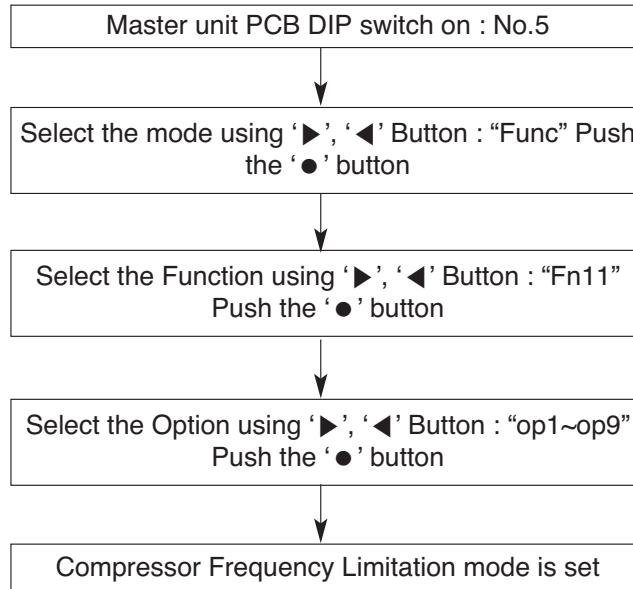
Master unit PCB DIP switch on : No.5

Select the mode using '▶', '◀' Button : "Func" Push the '●' button

Select the Function using '▶', '◀' Button : "Fn11" Push the '●' button

Select the Option using '▶', '◀' Button : "op1~op9" Push the '●' button

Compressor Frequency Limitation mode is set